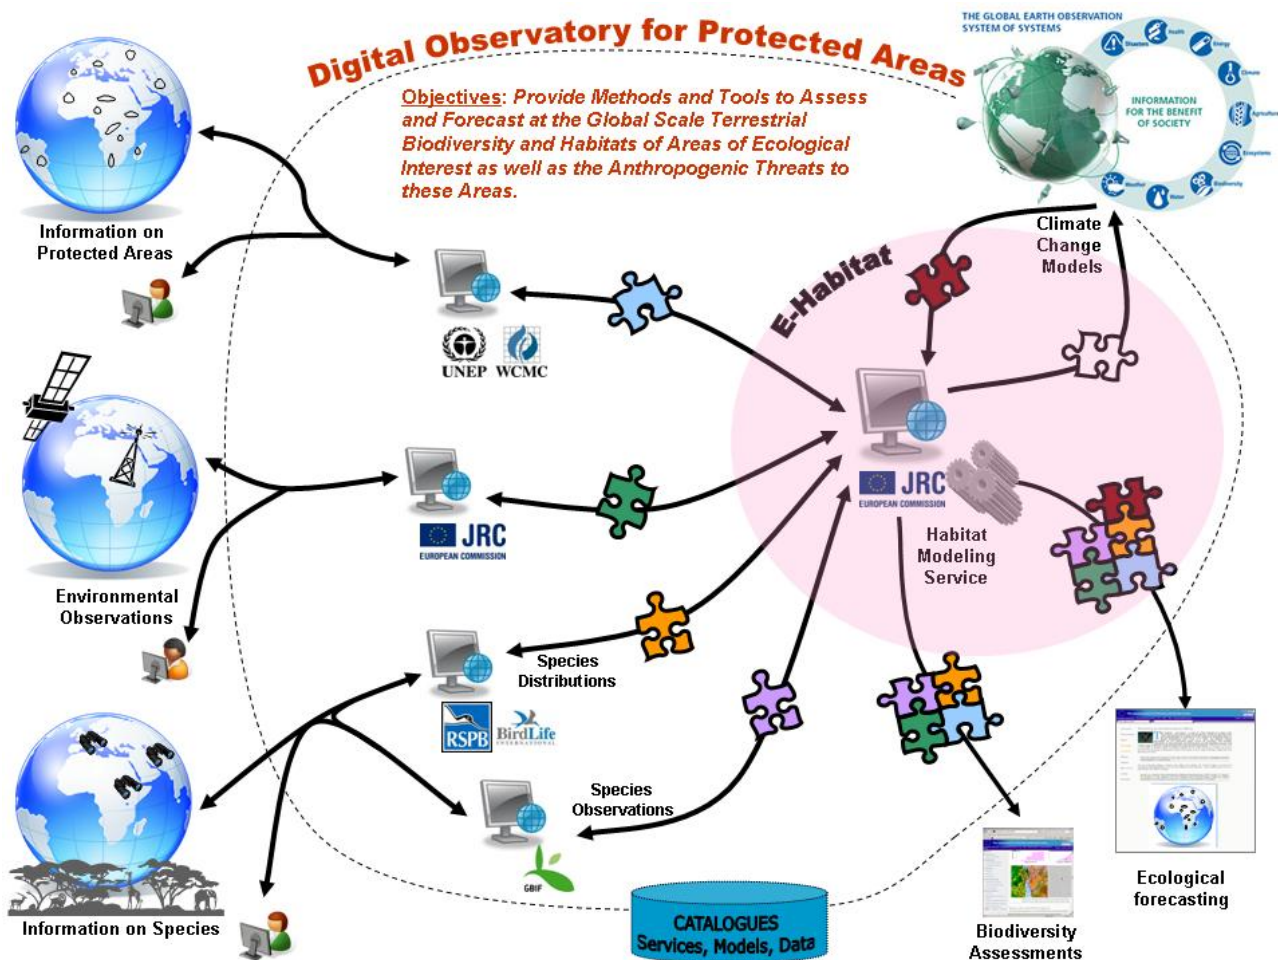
Digital Observatory for Protected Areas

Objectives: Provide Methods and Tools to Assess and Forecast at the Global Scale Terrestrial Biodiversity and Habitats of Areas of Ecological Interest as well as the Anthropogenic Threats to these Areas.

THE GLOBAL EARTH OBSERVATION SYSTEM OF SYSTEMS

INFORMATION FOR THE BENEFIT OF SOCIETY

Disasters

Health

Energy

Climate

Agriculture

Ecosystems

Biodiversity

Water

Weather

Information on Protected Areas

UNEP WCMC

E-Habitat

Climate Change Models

JRC EUROPEAN COMMISSION

Environmental Observations

JRC EUROPEAN COMMISSION

Habitat Modeling Service

Species Distributions

RSPB BirdLife INTERNATIONAL

Species Observations

GBIF

Information on Species

CATALOGUES Services, Models, Data

Biodiversity Assessments

Ecological forecasting